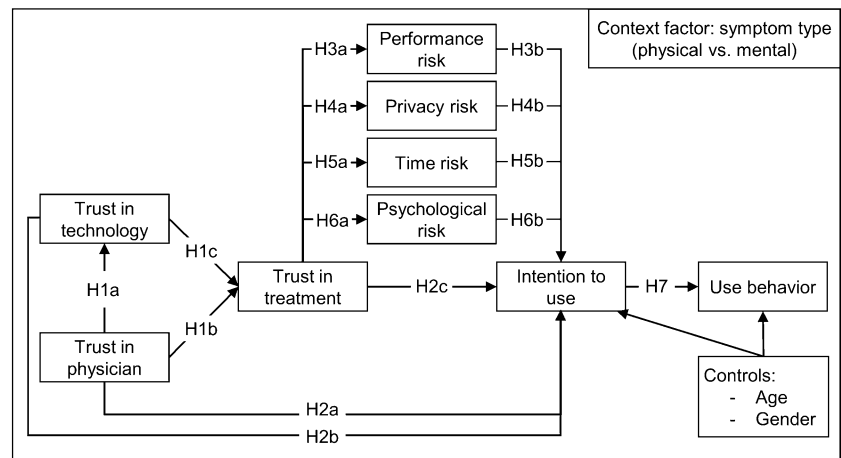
Context factor: symptom type (physical vs. mental)

Performance risk

Privacy risk

Time risk

Psychological risk

H3a

H3b

H4a

H4b

H5a

H5b

H6a

H6b

Trust in technology

H1c

H1a

Trust in treatment

H2c

Intention to use

H7

Use behavior

Trust in physician

H1b

H2a

H2b

Controls:
- Age
- Gender